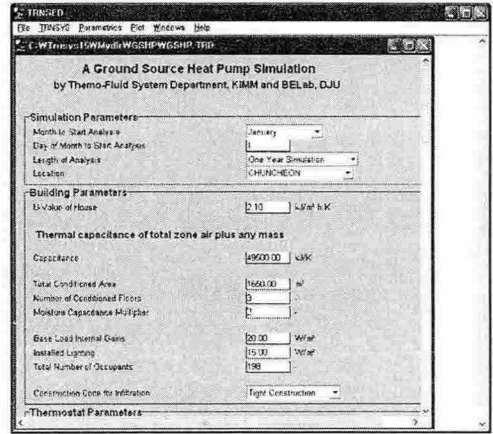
TRNSED
File TRNSYS Parametrics Plot Windows Help
C:\Trnsys15\Mydir\GSHP\GSHP.TRD

A Ground Source Heat Pump Simulation
by Themo-Fluid System Department, KIMM and BELab, DJU

Simulation Parameters
Month to Start Analysis January
Day of Month to Start Analysis 1
Length of Analysis One Year Simulation
Location CHUNCHEON

Building Parameters
U-Value of House 2.10 kJ/m² h K

Thermal capacitance of total zone air plus any mass

Capacitance 49500.00 kJ/K

Total Conditioned Area 1660.00 m²
Number of Conditioned Floors 3
Moisture Capacitance Multiplier 1

Base Load Internal Gains 20.00 W/m²
Installed Lighting 15.00 W/m²
Total Number of Occupants 198

Construction Cons. for Infiltration Tight Construction

Thermostat Parameters